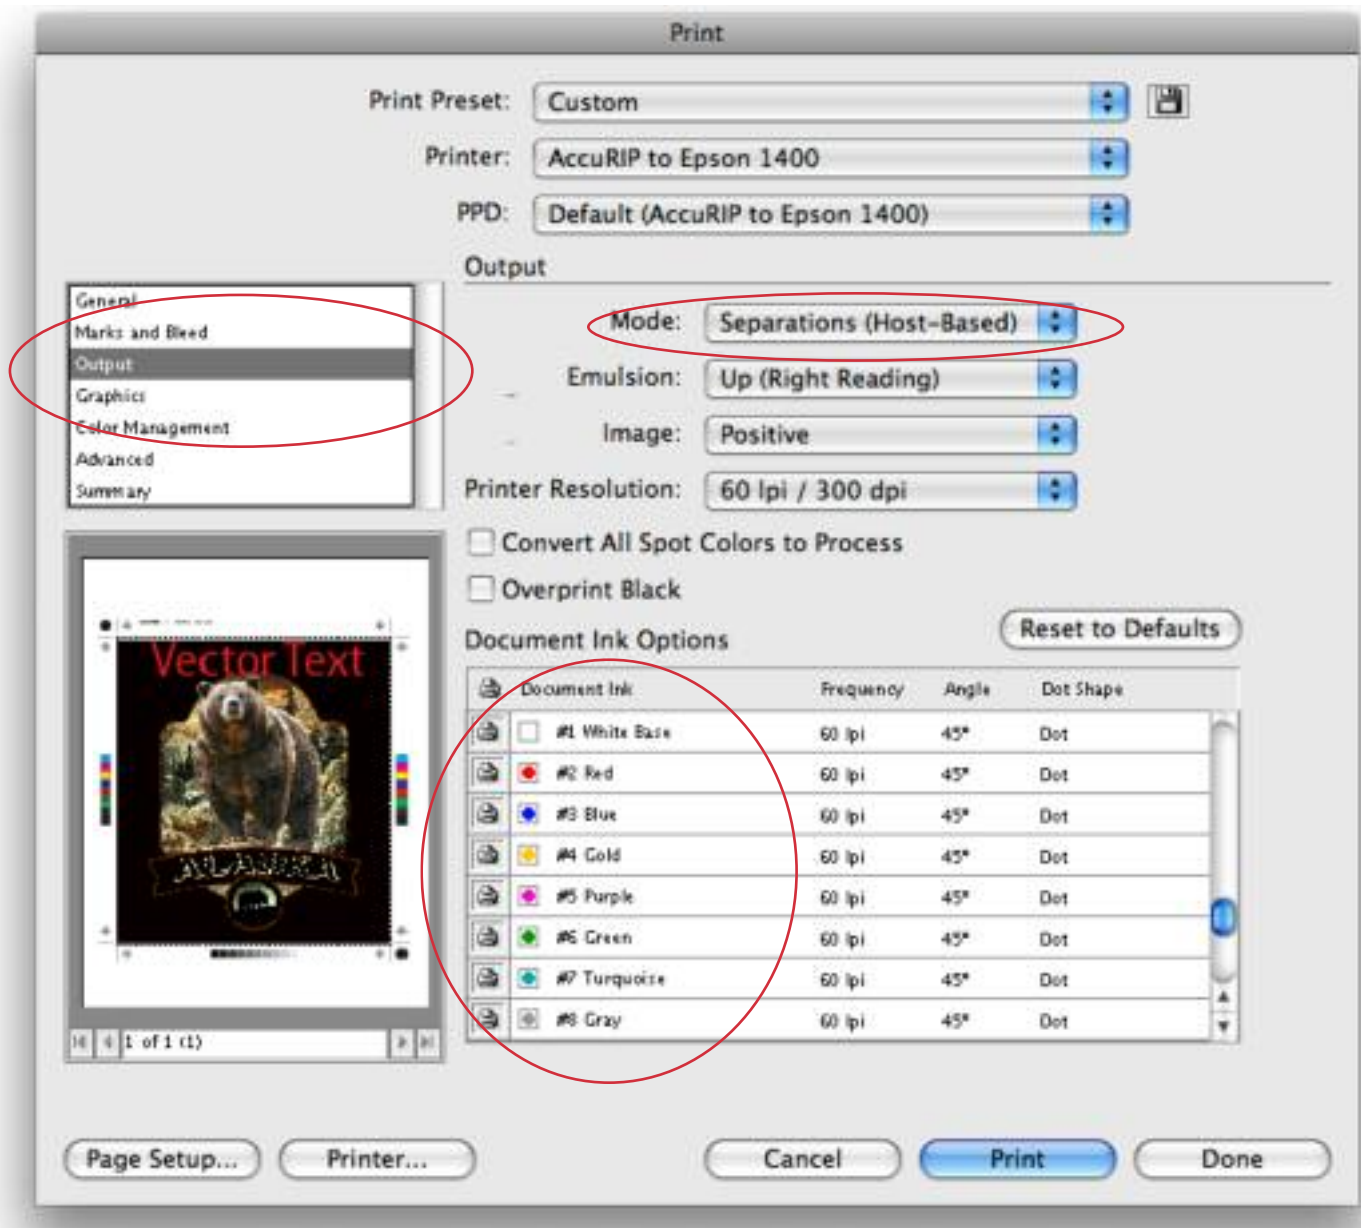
Print

Print Preset: Custom

Printer: AccuRIP to Epson 1400

PPD: Default (AccuRIP to Epson 1400)

General
Marks and Bleed
Output
Graphics
Color Management
Advanced
Summary

Output

Mode: Separations (Host-Based)

Emulsion: Up (Right Reading)

Image: Positive

Printer Resolution: 60 lpi / 300 dpi

Convert All Spot Colors to Process

Overprint Black

Document Ink Options

Reset to Defaults

| Document Ink | Frequency | Angle | Dot Shape |
|---|---|---|---|
| #1 White Base | 60 lpi | 45° | Dot |
| #2 Red | 60 lpi | 45° | Dot |
| #3 Blue | 60 lpi | 45° | Dot |
| #4 Gold | 60 lpi | 45° | Dot |
| #5 Purple | 60 lpi | 45° | Dot |
| #6 Green | 60 lpi | 45° | Dot |
| #7 Turquoise | 60 lpi | 45° | Dot |
| #8 Gray | 60 lpi | 45° | Dot |

Vector Text

ALASKA

1 of 1 (1)

Page Setup... Printer... Cancel Print Done